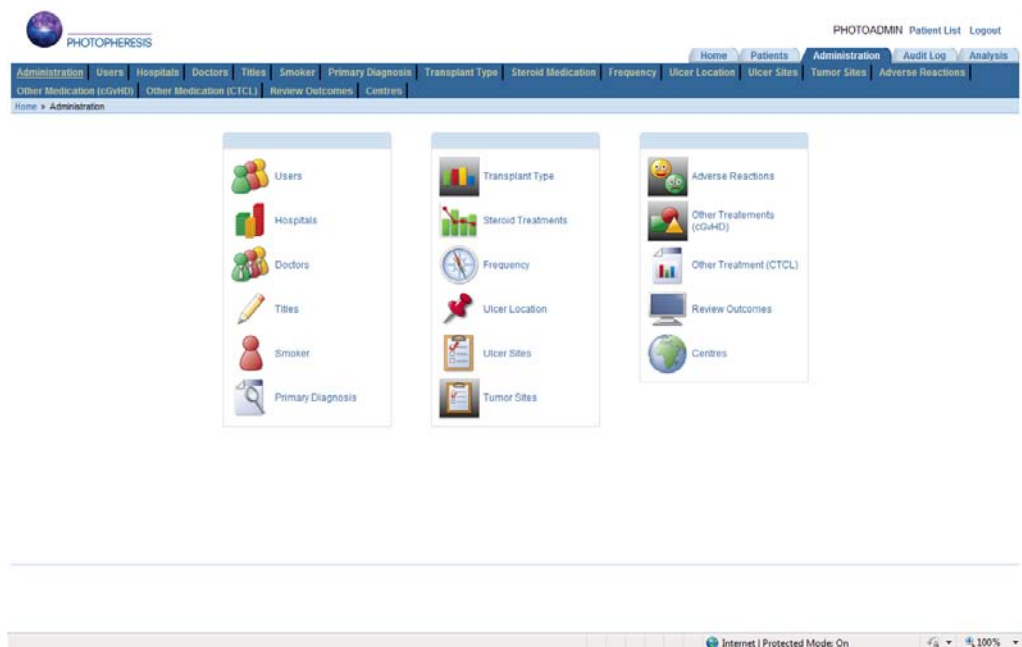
PHOTOPHERESIS

PHOTOADMIN Patient List Logout

Home Patients Administration Audit Log Analysis

Administration Users Hospitals Doctors Titles Smoker Primary Diagnosis Transplant Type Steroid Medication Frequency Ulcer Location Ulcer Sites Tumor Sites Adverse Reactions Other Medication (cGvHD) Other Medication (CTCL) Review Outcomes Centres

Home » Administration

Users

Hospitals

Doctors

Titles

Smoker

Primary Diagnosis

Transplant Type

Steroid Treatments

Frequency

Ulcer Location

Ulcer Sites

Tumor Sites

Adverse Reactions

Other Treatements (cGvHD)

Other Treatment (CTCL)

Review Outcomes

Centres

Internet | Protected Mode: On

100%